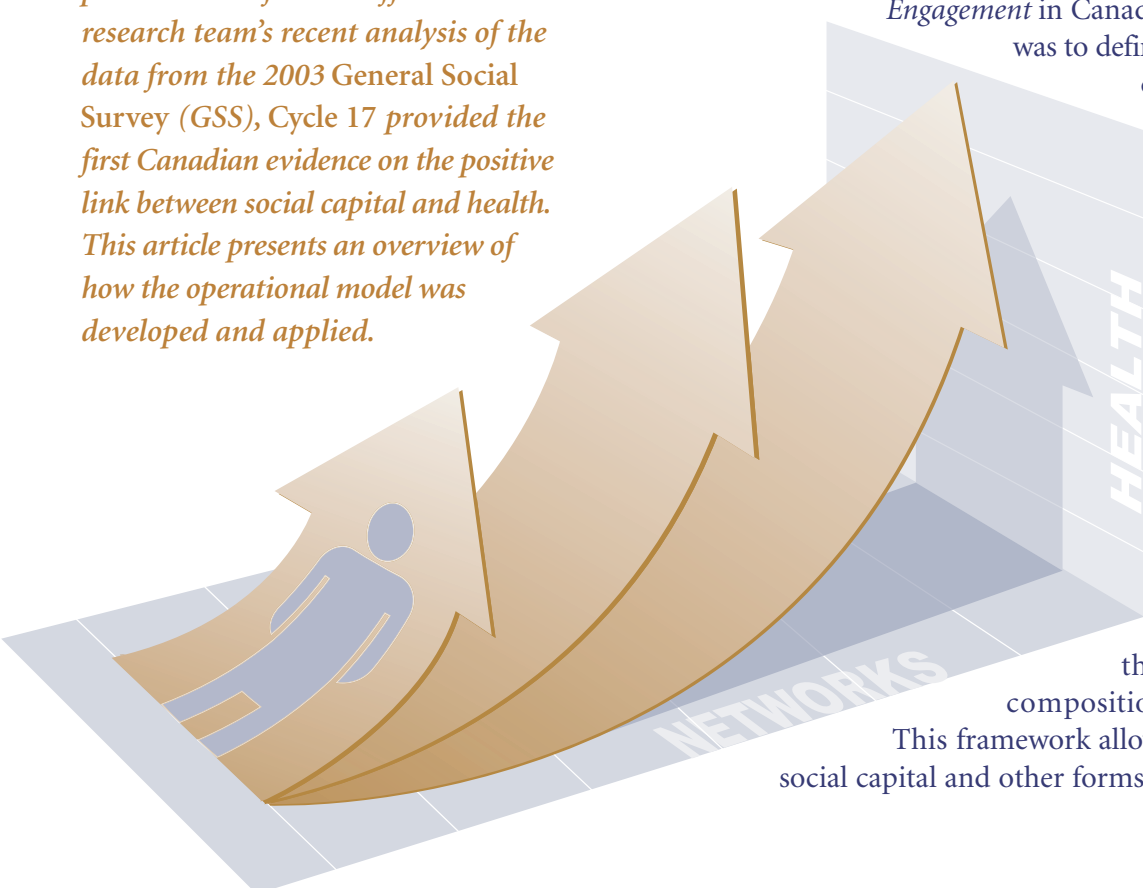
research team's recent analysis of the data from the 2003 General Social Survey (GSS), Cycle 17 provided the first Canadian evidence on the positive link between social capital and health. This article presents an overview of how the operational model was developed and applied.

Engagement in Canad
was to defi

HEALTH

NETWORKS

th
compositio
This framework allo
social capital and other forms